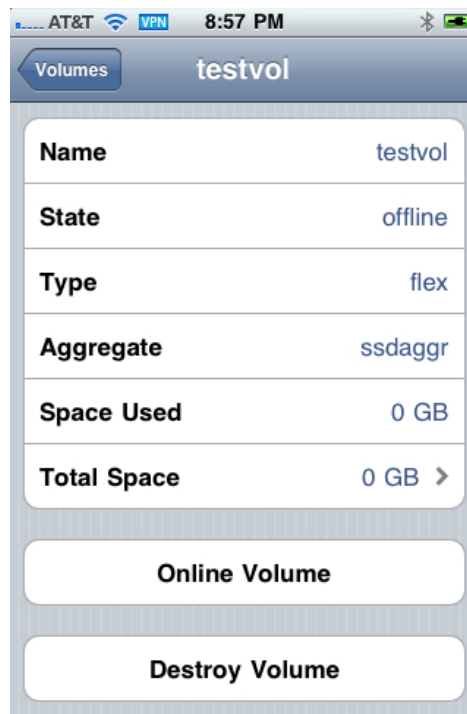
AT&T VPN 8:57 PM

Volumes testvol

| Name | testvol |
|---|---|
| State | offline |
| Type | flex |
| Aggregate | ssdaggr |
| Space Used | 0 GB |
| Total Space | 0 GB > |

Online Volume

Destroy Volume